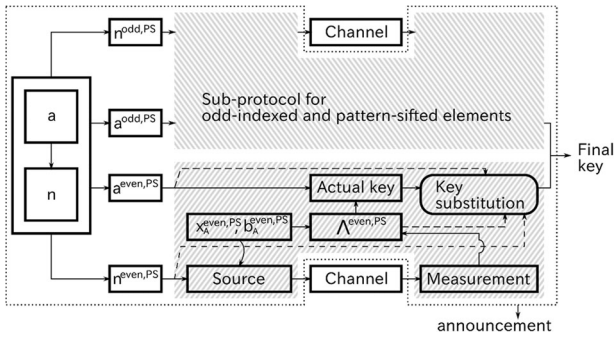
a

n

$n^{odd,PS}$

$a^{odd,PS}$

$a^{even,PS}$

$n^{even,PS}$

Channel

Sub-protocol for odd-indexed and pattern-sifted elements

Actual key

Key substitution

$x_A^{even,PS}, b_A^{even,PS}$

$\Lambda^{even,PS}$

Source

Channel

Measurement

Final key

announcement